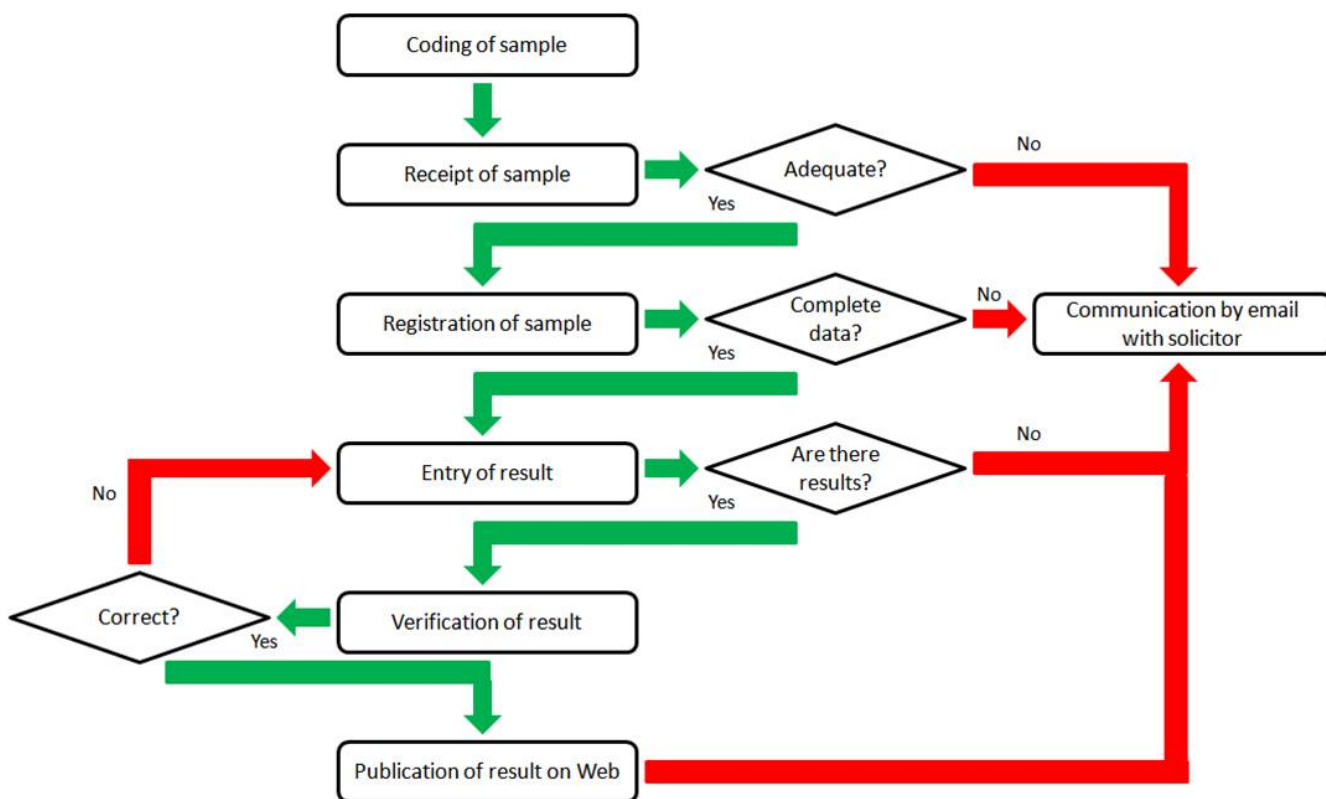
Coding of sample

Receipt of sample

Adequate?

No

Yes

Registration of sample

Complete data?

No

Communication by email with solicitor

Yes

Entry of result

Are there results?

No

No

Yes

Correct?

Verification of result

Yes

Publication of result on Web